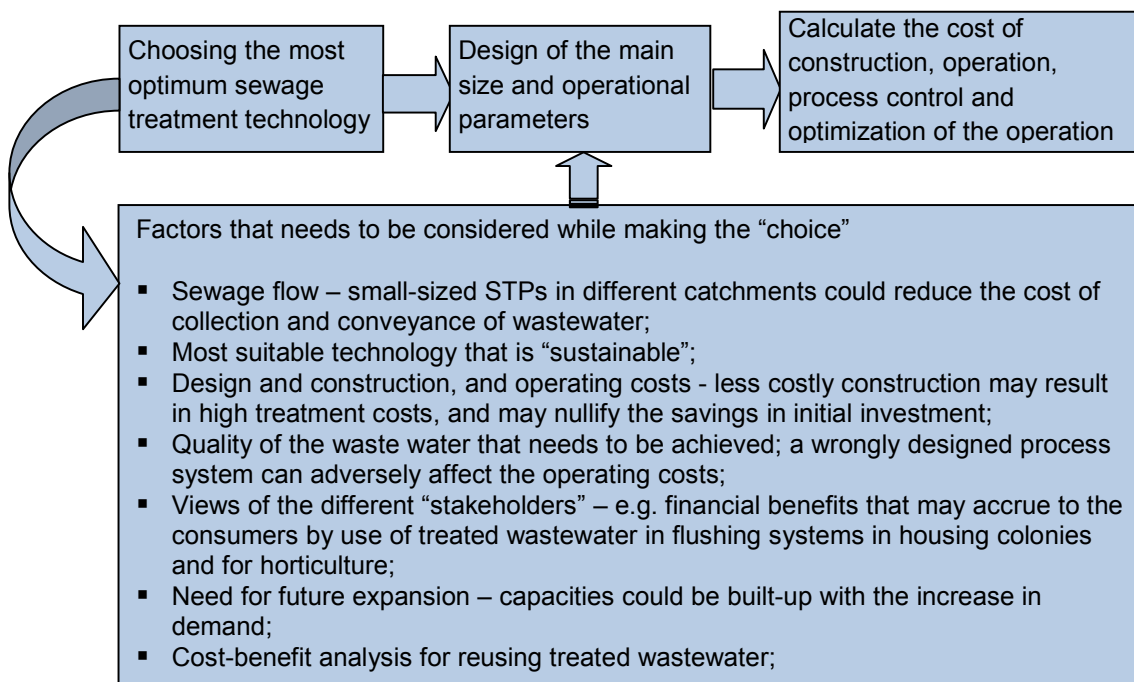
Choosing the most optimum sewage treatment technology

Design of the main size and operational parameters

Calculate the cost of construction, operation, process control and optimization of the operation

Factors that needs to be considered while making the "choice"

- Sewage flow – small-sized STPs in different catchments could reduce the cost of collection and conveyance of wastewater;
- Most suitable technology that is "sustainable";
- Design and construction, and operating costs - less costly construction may result in high treatment costs, and may nullify the savings in initial investment;
- Quality of the waste water that needs to be achieved; a wrongly designed process system can adversely affect the operating costs;
- Views of the different "stakeholders" – e.g. financial benefits that may accrue to the consumers by use of treated wastewater in flushing systems in housing colonies and for horticulture;
- Need for future expansion – capacities could be built-up with the increase in demand;
- Cost-benefit analysis for reusing treated wastewater;